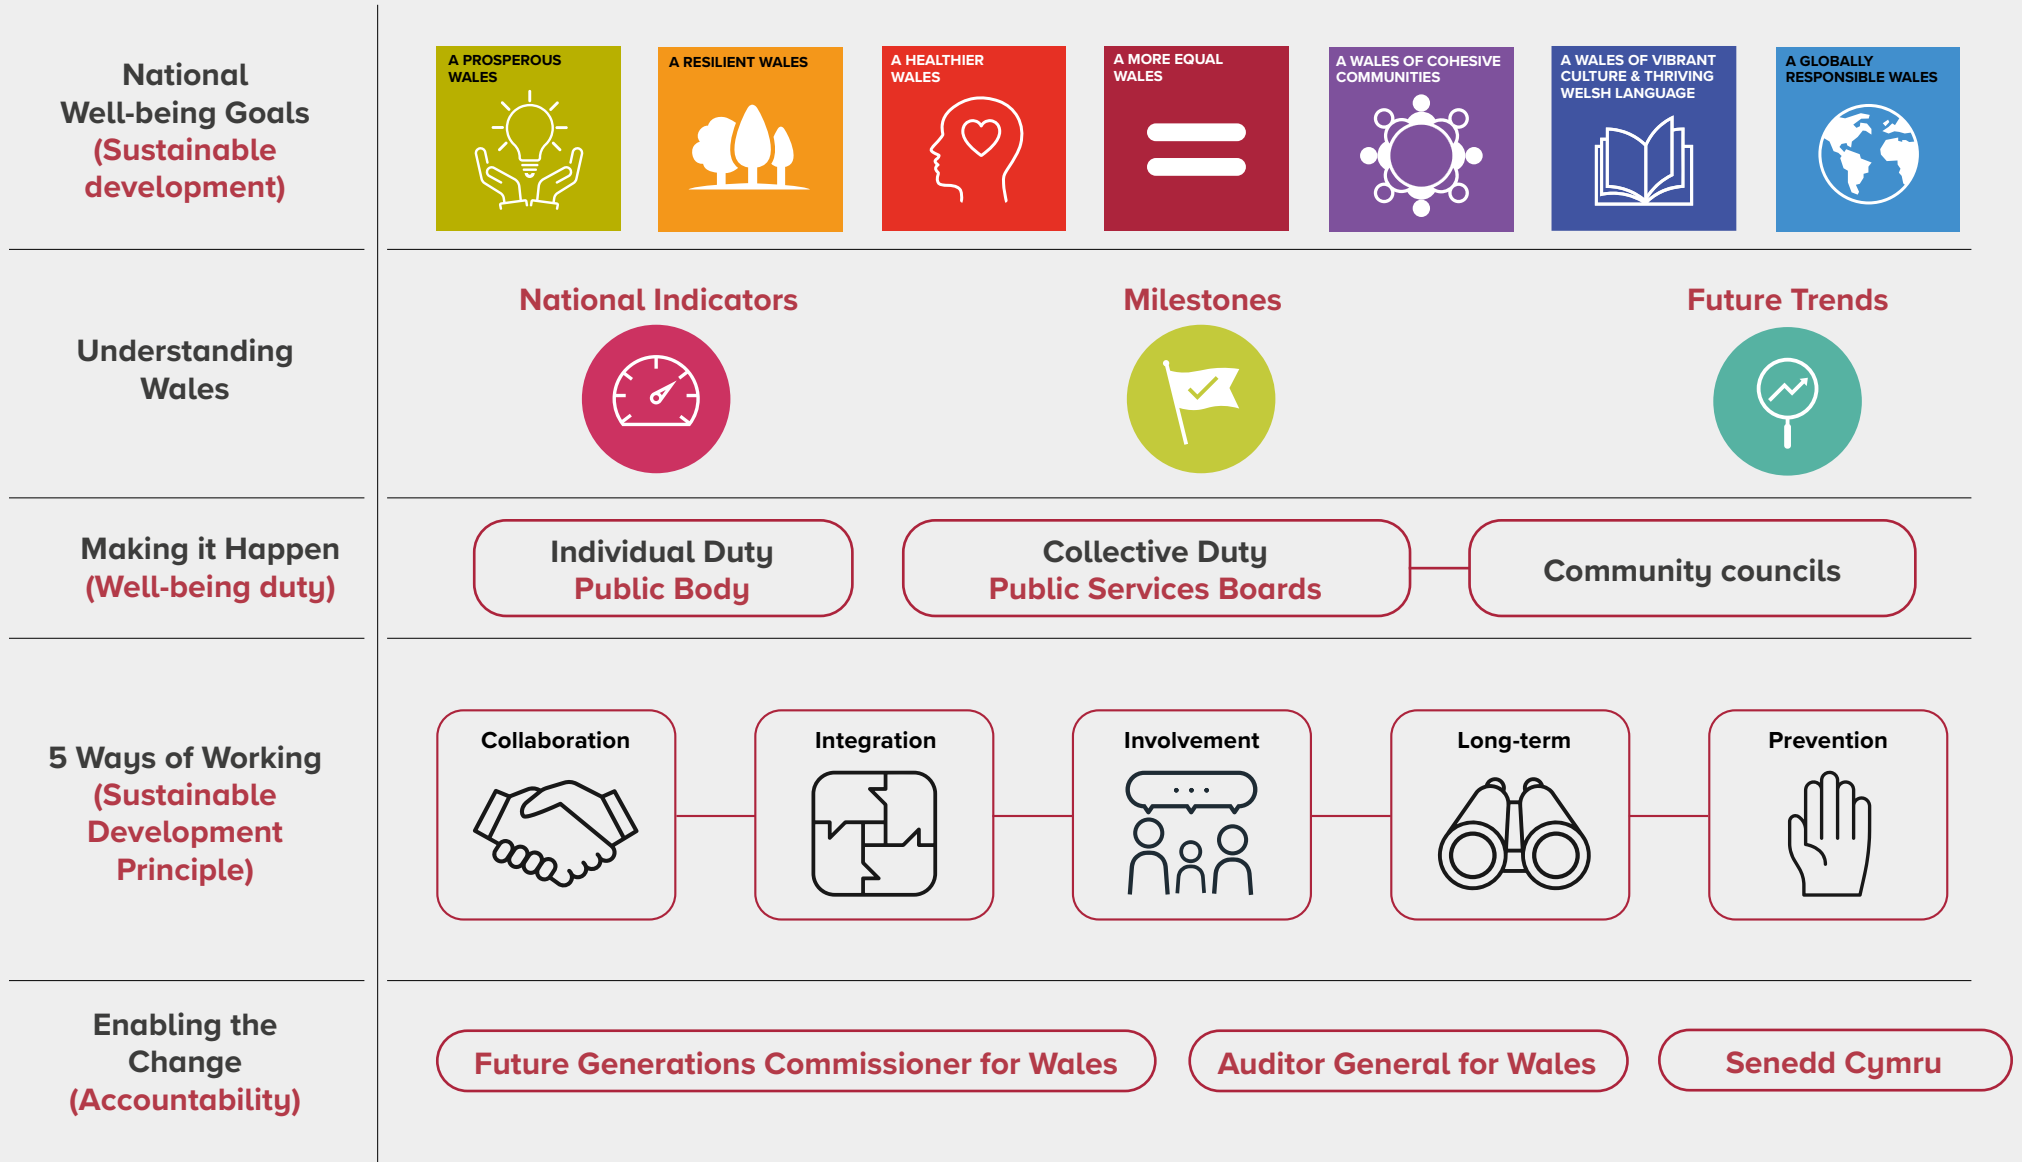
National Well-being Goals (Sustainable development)

A PROSPEROUS WALES

A RESILIENT WALES

A HEALTHIER WALES

A MORE EQUAL WALES

A WALES OF COHESIVE COMMUNITIES

A WALES OF VIBRANT CULTURE & THRIVING WELSH LANGUAGE

A GLOBALLY RESPONSIBLE WALES

Understanding Wales

National Indicators

Milestones

Future Trends

Making it Happen (Well-being duty)

Individual Duty
Public Body

Collective Duty
Public Services Boards

Community councils

5 Ways of Working (Sustainable Development Principle)

Collaboration

Integration

Involvement

Long-term

Prevention

Enabling the Change (Accountability)

Future Generations Commissioner for Wales

Auditor General for Wales

Senedd Cymru